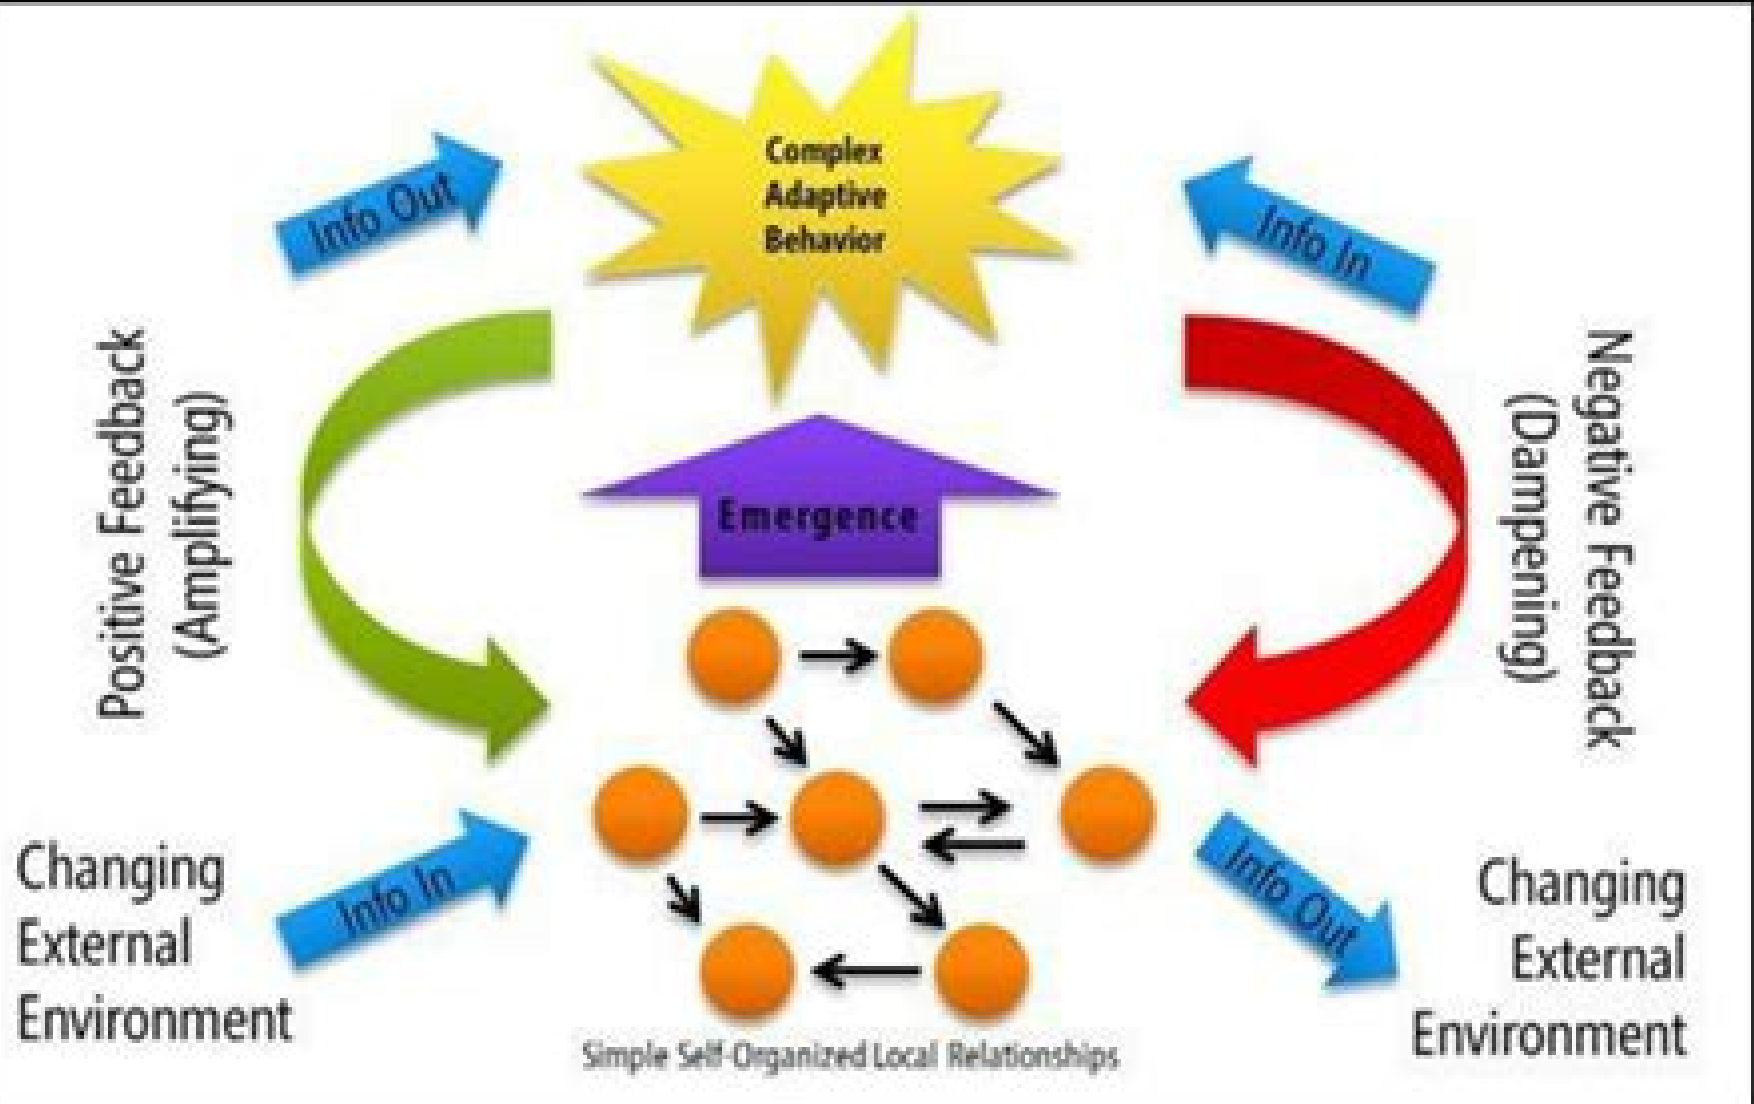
Info Out

Complex Adaptive Behavior

Info In

Positive Feedback (Amplifying)

Emergence

Negative Feedback (Dampening)

Changing External Environment

Info In

Info Out

Changing External Environment

Simple Self-Organized Local Relationships